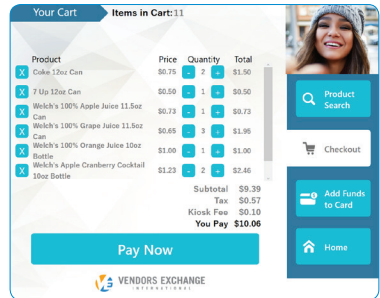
Your Cart Items in Cart: 11

| | Product | Price | Quantity | Total |
|---|---|---|---|---|
| X | Coke 12oz Can | $0.75 | - 2 + | $1.50 |
| X | 7 Up 12oz Can | $0.50 | - 1 + | $0.50 |
| X | Welch's 100% Apple Juice 11.5oz Can | $0.73 | - 1 + | $0.73 |
| X | Welch's 100% Grape Juice 11.5oz Can | $0.65 | - 3 + | $1.95 |
| X | Welch's 100% Orange Juice 10oz Bottle | $1.00 | - 1 + | $1.00 |
| X | Welch's Apple Cranberry Cocktail 10oz Bottle | $1.23 | - 2 + | $2.46 |

Subtotal $9.39
Tax $0.57
Kiosk Fee $0.10
You Pay $10.06

Pay Now

VENDORS EXCHANGE INTERNATIONAL

Product Search

Checkout

Add Funds to Card

Home